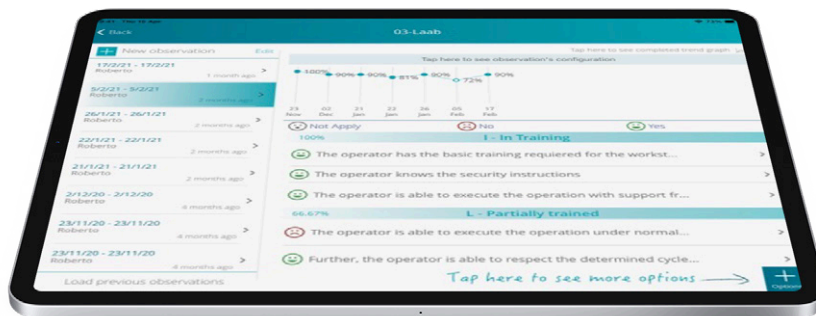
< Back

03-Laab

+ New observation

Edit

17/2/21 - 17/2/21
Roberto
1 month ago

5/2/21 - 5/2/21
Roberto
2 months ago

26/1/21 - 26/1/21
Roberto
2 months ago

22/1/21 - 22/1/21
Roberto
2 months ago

21/1/21 - 21/1/21
Roberto
2 months ago

2/12/20 - 2/12/20
Roberto
4 months ago

23/11/20 - 23/11/20
Roberto
4 months ago

23/11/20 - 23/11/20
Roberto
4 months ago

Load previous observations

Tap here to see completed trend graph

Tap here to see observation's configuration

100% 90% 90% 90% 81% 90% 72% 90%

23 Nov
02 Dec
21 Jan
22 Jan
26 Jan
05 Feb
17 Feb

Not Apply
No
Yes

100%
I - In Training

The operator has the basic training required for the workst...

The operator knows the security instructions

The operator is able to execute the operation with support fr...

66.67%
L - Partially trained

The operator is able to execute the operation under normal...

Further, the operator is able to respect the determined cycle...

Tap here to see more options

+
Options